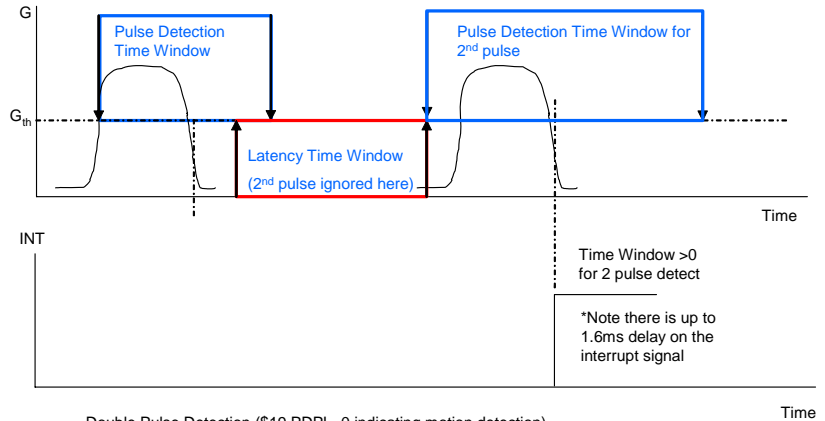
G

Pulse Detection Time Window

Pulse Detection Time Window for 2$^{nd}$ pulse

G$_{th}$

Latency Time Window

(2$^{nd}$ pulse ignored here)

Time

INT

Time Window >0 for 2 pulse detect

*Note there is up to 1.6ms delay on the interrupt signal

Time

Double Pulse Detection ($12 PDPL=0 indicating motion detection)